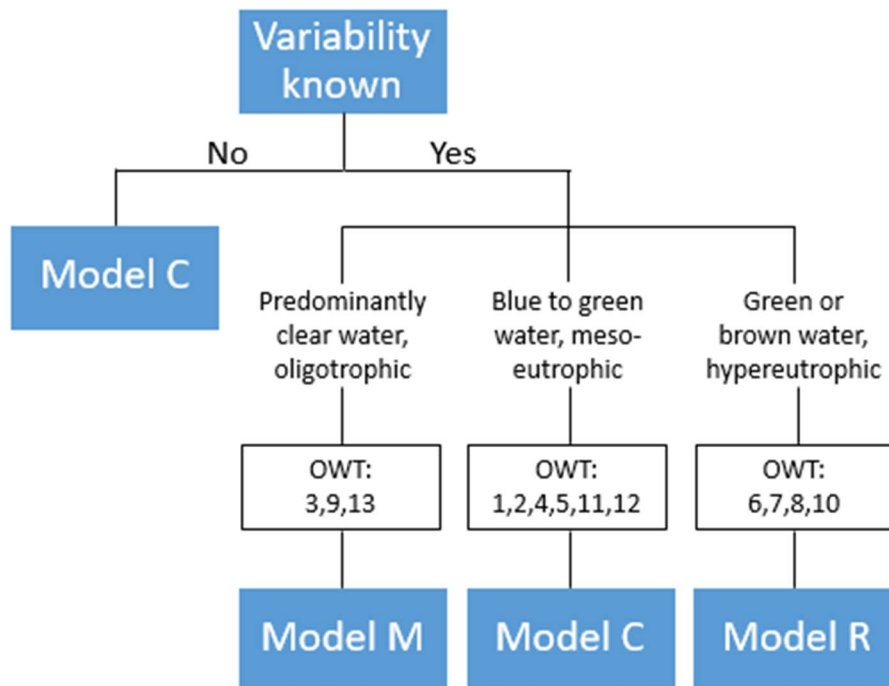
Variability known

No

Yes

Model C

Predominantly clear water, oligotrophic

Blue to green water, meso-eutrophic

Green or brown water, hypereutrophic

OWT: 3,9,13

OWT: 1,2,4,5,11,12

OWT: 6,7,8,10

Model M

Model C

Model R